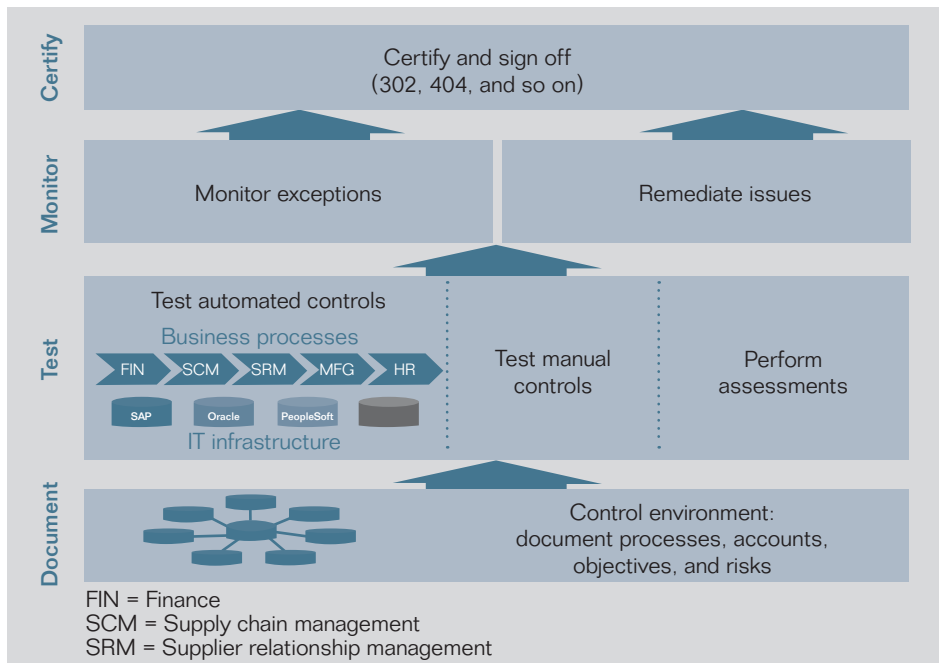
Certify

Certify and sign off
(302, 404, and so on)

Monitor

Monitor exceptions

Remediate issues

Test

Test automated controls

Business processes

FIN SCM SRM MFG HR

SAP Oracle PeopleSoft

IT infrastructure

Test manual controls

Perform assessments

Document

Control environment:
document processes, accounts, objectives, and risks

FIN = Finance
SCM = Supply chain management
SRM = Supplier relationship management